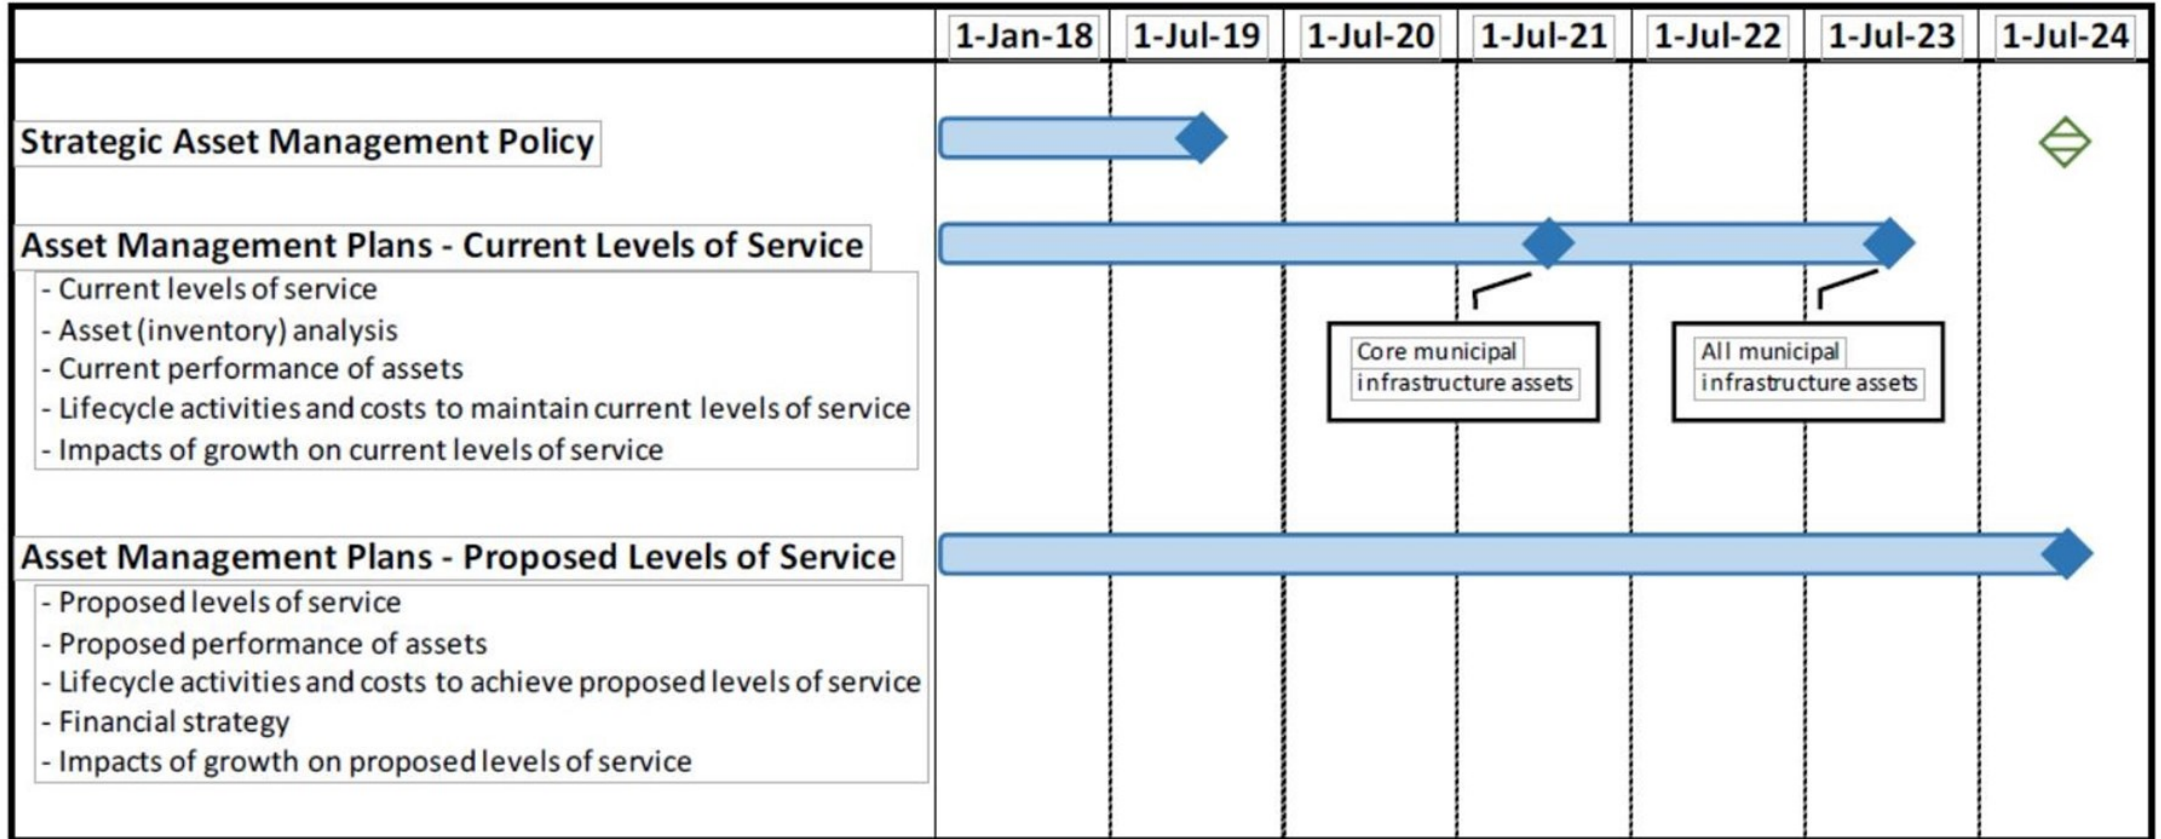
| | 1-Jan-18 | 1-Jul-19 | 1-Jul-20 | 1-Jul-21 | 1-Jul-22 | 1-Jul-23 | 1-Jul-24 |
|---|---|---|---|---|---|---|---|

Strategic Asset Management Policy

Asset Management Plans - Current Levels of Service
- Current levels of service
- Asset (inventory) analysis
- Current performance of assets
- Lifecycle activities and costs to maintain current levels of service
- Impacts of growth on current levels of service

Core municipal infrastructure assets

All municipal infrastructure assets

Asset Management Plans - Proposed Levels of Service
- Proposed levels of service
- Proposed performance of assets
- Lifecycle activities and costs to achieve proposed levels of service
- Financial strategy
- Impacts of growth on proposed levels of service